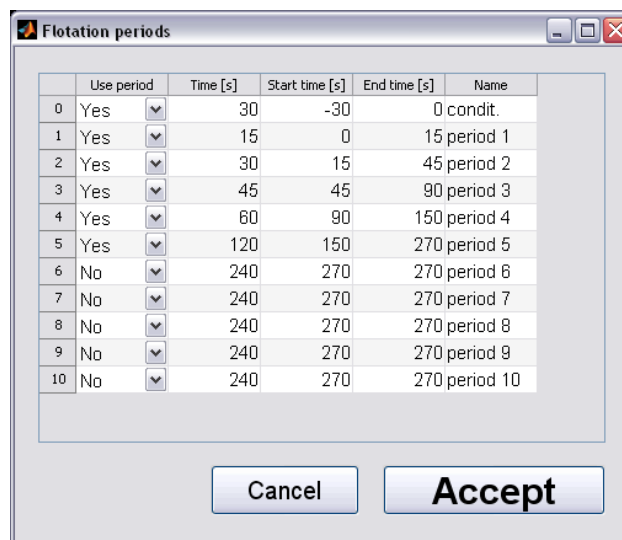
Flotation periods

| | Use period | Time [s] | Start time [s] | End time [s] | Name |
|---|---|---|---|---|---|
| 0 | Yes | 30 | -30 | 0 | condit. |
| 1 | Yes | 15 | 0 | 15 | period 1 |
| 2 | Yes | 30 | 15 | 45 | period 2 |
| 3 | Yes | 45 | 45 | 90 | period 3 |
| 4 | Yes | 60 | 90 | 150 | period 4 |
| 5 | Yes | 120 | 150 | 270 | period 5 |
| 6 | No | 240 | 270 | 270 | period 6 |
| 7 | No | 240 | 270 | 270 | period 7 |
| 8 | No | 240 | 270 | 270 | period 8 |
| 9 | No | 240 | 270 | 270 | period 9 |
| 10 | No | 240 | 270 | 270 | period 10 |

Cancel

Accept